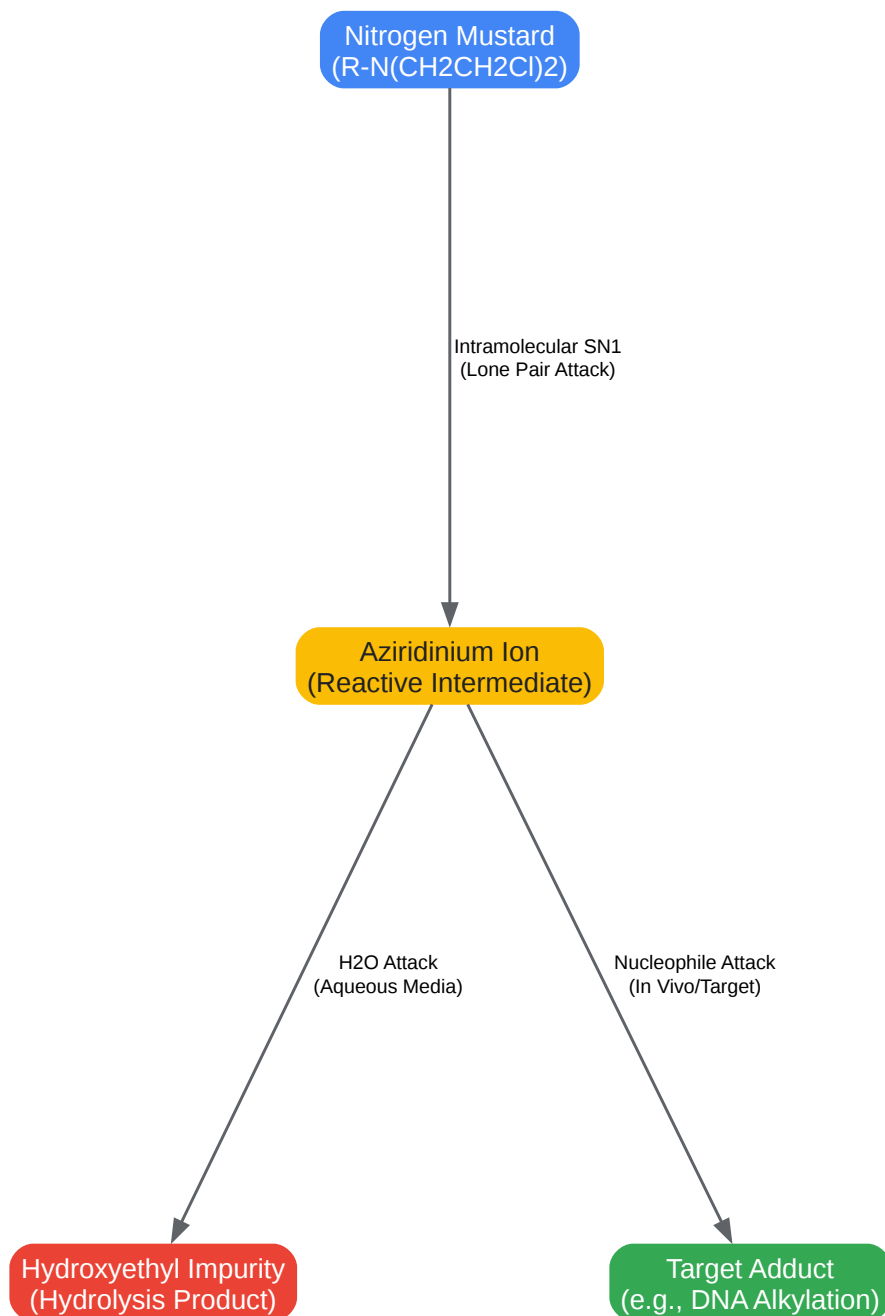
Nitrogen Mustard
(R-N(CH2CH2Cl)2)

Intramolecular SN1
(Lone Pair Attack)

Aziridinium Ion
(Reactive Intermediate)

H2O Attack
(Aqueous Media)

Nucleophile Attack
(In Vivo/Target)

Hydroxyethyl Impurity
(Hydrolysis Product)

Target Adduct
(e.g., DNA Alkylation)